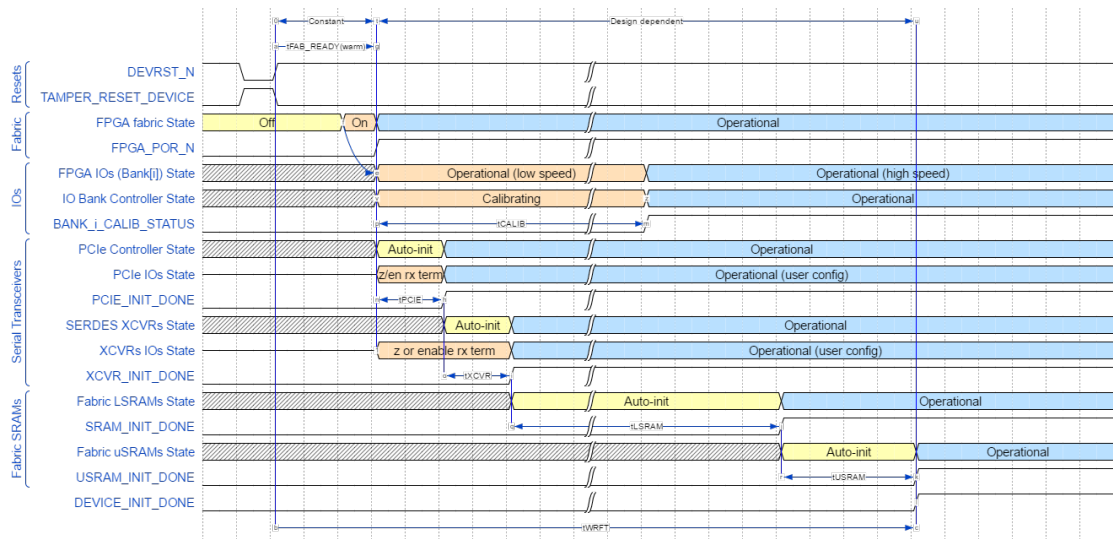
Constant
Design dependent
tFAB_READY(warm)

Resets
DEVRST_N
TAMPER_RESET_DEVICE

Fabric
FPGA fabric State
Off
On
Operational
FPGA_POR_N

IOs
FPGA IOs (Bank[i]) State
Operational (low speed)
Operational (high speed)
IO Bank Controller State
Calibrating
Operational
BANK_i_CALIB_STATUS
tCALIB

Serial Transceivers
PCIe Controller State
Auto-init
Operational
PCIe IOs State
z/en rx term
Operational (user config)
PCIE_INIT_DONE
tPCIE
SERDES XCVRs State
Auto-init
Operational
XCVRs IOs State
z or enable rx term
Operational (user config)
XCVR_INIT_DONE
tXCVR

Fabric SRAMs
Fabric LSRAMs State
Auto-init
Operational
SRAM_INIT_DONE
tLSRAM
Fabric uSRAMs State
Auto-init
Operational
USRAM_INIT_DONE
tUSRAM
DEVICE_INIT_DONE
tWRFT